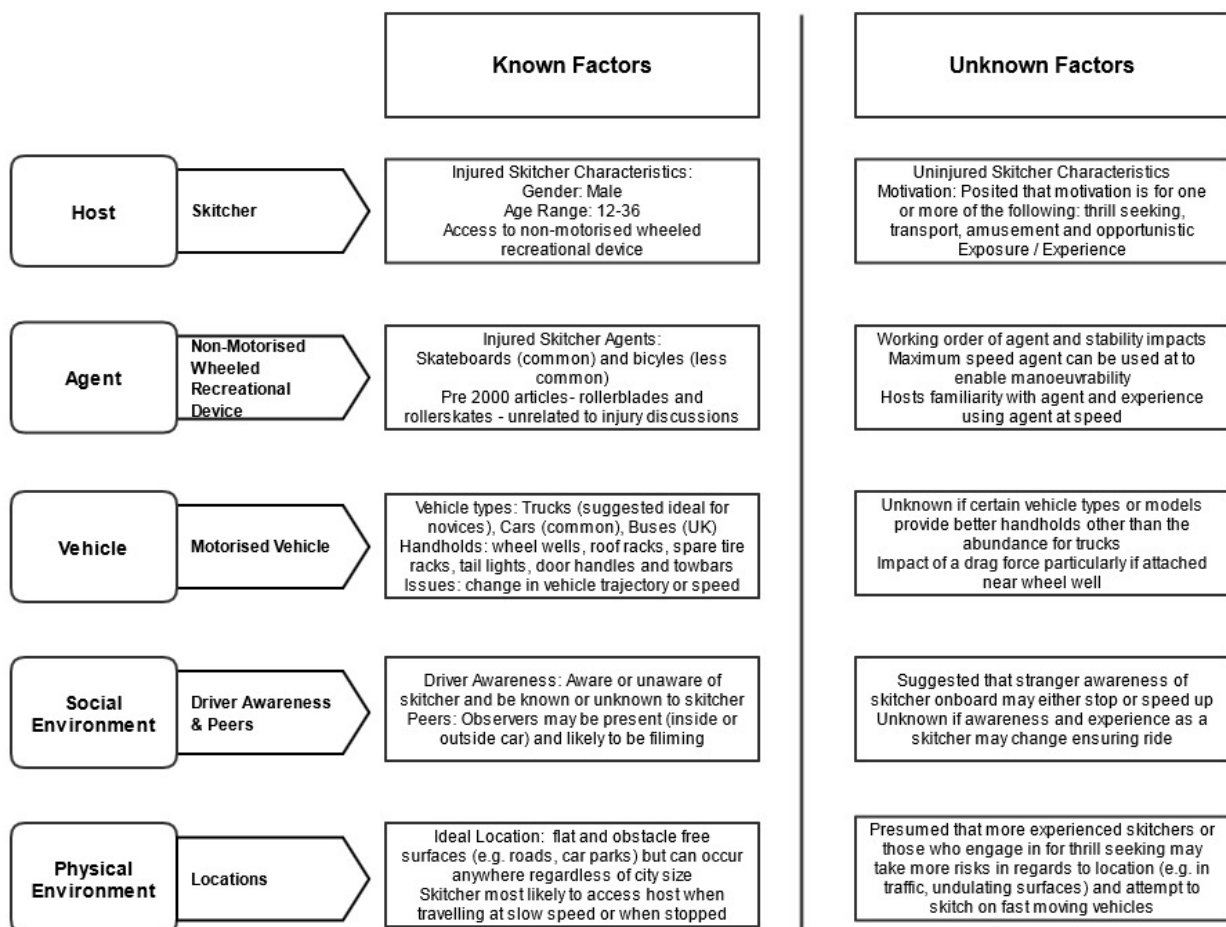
Known Factors

Unknown Factors

Host

Skitcher

Injured Skitcher Characteristics:
Gender: Male
Age Range: 12-36
Access to non-motorised wheeled recreational device

Uninjured Skitcher Characteristics
Motivation: Posited that motivation is for one or more of the following: thrill seeking, transport, amusement and opportunistic
Exposure / Experience

Agent

Non-Motorised Wheeled Recreational Device

Injured Skitcher Agents:
Skateboards (common) and bicyles (less common)
Pre 2000 articles- rollerblades and rollerskates - unrelated to injury discussions

Working order of agent and stability impacts
Maximum speed agent can be used at to enable manoeuvrability
Hosts familiarity with agent and experience using agent at speed

Vehicle

Motorised Vehicle

Vehicle types: Trucks (suggested ideal for novices), Cars (common), Buses (UK)
Handholds: wheel wells, roof racks, spare tire racks, tail lights, door handles and towbars
Issues: change in vehicle trajectory or speed

Unknown if certain vehicle types or models provide better handholds other than the abundance for trucks
Impact of a drag force particularly if attached near wheel well

Social Environment

Driver Awareness & Peers

Driver Awareness: Aware or unaware of skitcher and be known or unknown to skitcher
Peers: Observers may be present (inside or outside car) and likely to be filiming

Suggested that stranger awareness of skitcher onboard may either stop or speed up
Unknown if awareness and experience as a skitcher may change ensuring ride

Physical Environment

Locations

Ideal Location: flat and obstacle free surfaces (e.g. roads, car parks) but can occur anywhere regardless of city size
Skitcher most likely to access host when travelling at slow speed or when stopped

Presumed that more experienced skitchers or those who engage in for thrill seeking may take more risks in regards to location (e.g. in traffic, undulating surfaces) and attempt to skitch on fast moving vehicles